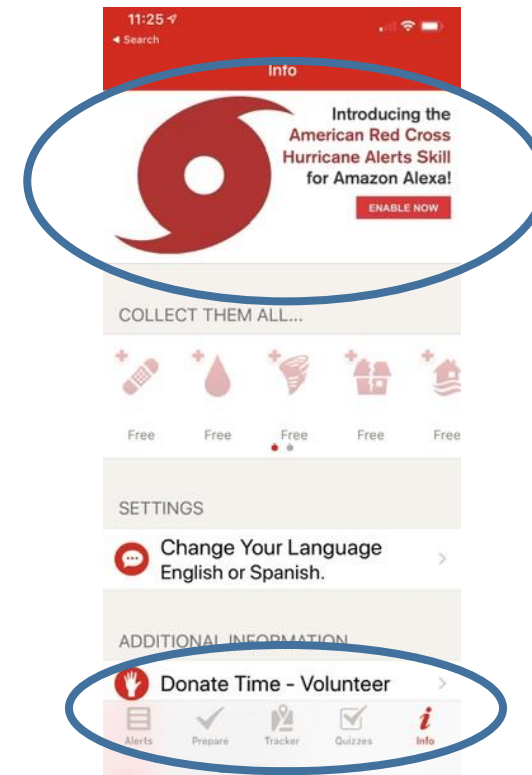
11:25
◂ Search

Info

Introducing the American Red Cross Hurricane Alerts Skill for Amazon Alexa!

ENABLE NOW

COLLECT THEM ALL...

Free Free Free Free Free

SETTINGS

Change Your Language
English or Spanish.

ADDITIONAL INFORMATION

Donate Time - Volunteer

Alerts Prepare Tracker Quizzes Info